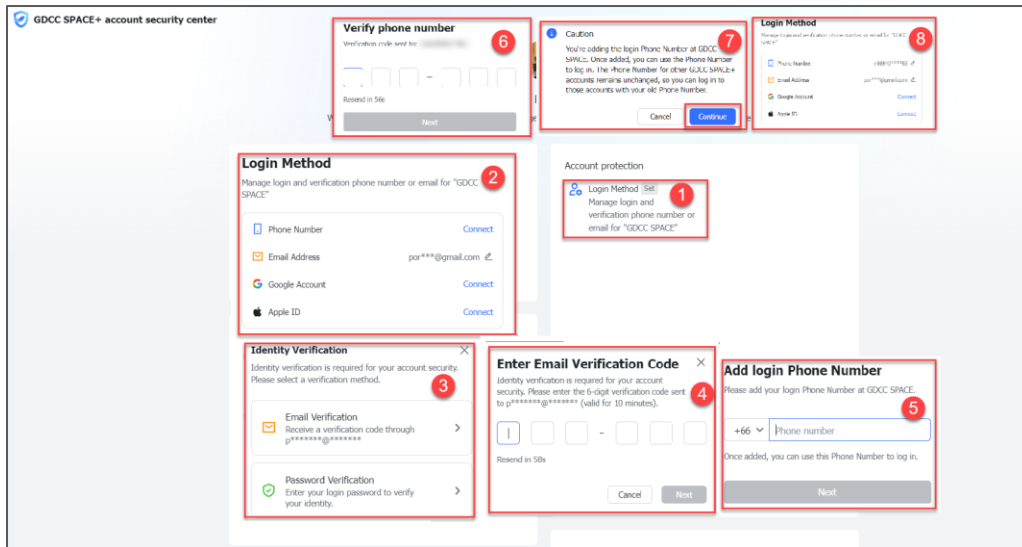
GDCC SPACE+ account security center

Verify phone number
Verification code sent to: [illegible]
6
-
Resend in 56s
Next

Caution
7
You're adding the login Phone Number at GDCC SPACE. Once added, you can use the Phone Number to log in. The Phone Number for other GDCC SPACE+ accounts remains unchanged, so you can log in to those accounts with your old Phone Number.
Cancel
Continue

Login Method
8
Manage login and verification phone number or email for "GDCC SPACE"
Phone Number +66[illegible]
Email Address por***@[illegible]
Google Account Connect
Apple ID Connect

Login Method
2
Manage login and verification phone number or email for "GDCC SPACE"
Phone Number Connect
Email Address por***@gmail.com
Google Account Connect
Apple ID Connect

Account protection
Login Method Set
1
Manage login and verification phone number or email for "GDCC SPACE"

Identity Verification
Identity verification is required for your account security. Please select a verification method.
3
Email Verification
Receive a verification code through p*******@*******
Password Verification
Enter your login password to verify your identity.

Enter Email Verification Code
Identity verification is required for your account security. Please enter the 6-digit verification code sent to p*******@******* (valid for 10 minutes).
4
-
Resend in 58s
Cancel
Next

Add login Phone Number
Please add your login Phone Number at GDCC SPACE.
5
+66
Phone number
Once added, you can use this Phone Number to log in.
Next